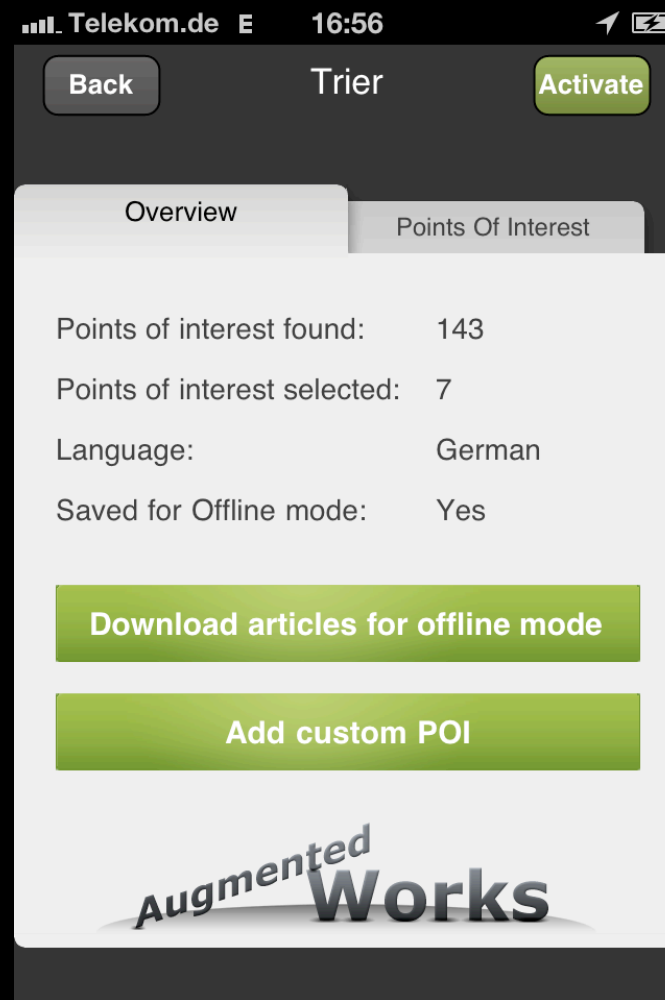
Telekom.de E 16:56

Back Trier Activate

Overview

Points Of Interest

| | |
|---|---|
| Points of interest found: | 143 |
| Points of interest selected: | 7 |
| Language: | German |
| Saved for Offline mode: | Yes |

Download articles for offline mode

Add custom POI

Augmented Works